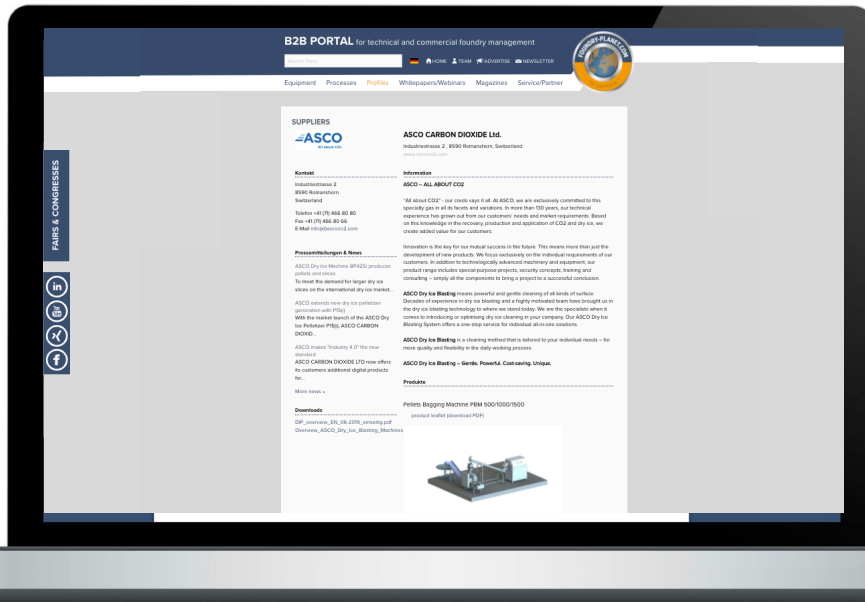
B2B PORTAL for technical and commercial foundry management

Search Term

HOME TEAM ADVERTISE NEWSLETTER

FOUNDRY-PLANET.COM

Equipment Processes Profiles Whitepapers/Webinars Magazines Service/Partner

FAIRS & CONGRESSES

SUPPLIERS

ASCO
All about CO2

ASCO CARBON DIOXIDE Ltd.

Industriestrasse 2 , 8590 Romanshorn, Switzerland
www.ascoco2.com

Kontakt

Industriestrasse 2
8590 Romanshorn
Switzerland

Telefon +41 (71) 466 80 80
Fax +41 (71) 466 80 66
E-Mail info@ascoco2.com

Pressemitteilungen & News

ASCO Dry Ice Machine SP425i produces pellets and slices
To meet the demand for larger dry ice slices on the international dry ice market...

ASCO extends new dry ice pelletizer generation with P15(i)
With the market launch of the ASCO Dry Ice Pelletizer P15(i), ASCO CARBON DIOXID...

ASCO makes "Industry 4.0" the new standard
ASCO CARBON DIOXIDE LTD now offers its customers additional digital products for...

More news »

Downloads

DIP_overview_EN_08-2019_einseitig.pdf
Overview_ASCO_Dry_Ice_Blasting_Machines

Information

ASCO – ALL ABOUT CO2

"All about CO2" - our credo says it all. At ASCO, we are exclusively committed to this specialty gas in all its facets and variations. In more than 130 years, our technical experience has grown out from our customers' needs and market requirements. Based on this knowledge in the recovery, production and application of CO2 and dry ice, we create added value for our customers.

Innovation is the key for our mutual success in the future. This means more than just the development of new products. We focus exclusively on the individual requirements of our customers. In addition to technologically advanced machinery and equipment, our product ranges includes special-purpose projects, security concepts, training and consulting – simply all the components to bring a project to a successful conclusion.

ASCO Dry Ice Blasting means powerful and gentle cleaning of all kinds of surface. Decades of experience in dry ice blasting and a highly motivated team have brought us in the dry ice blasting technology to where we stand today. We are the specialists when it comes to introducing or optimising dry ice cleaning in your company. Our ASCO Dry Ice Blasting System offers a one-stop service for individual all-in-one solutions.

ASCO Dry Ice Blasting is a cleaning method that is tailored to your individual needs – for more quality and flexibility in the daily working process.

ASCO Dry Ice Blasting – Gentle. Powerful. Cost-saving. Unique.

Produkte

Pellets Bagging Machine PBM 500/1000/1500

product leaflet (download PDF)